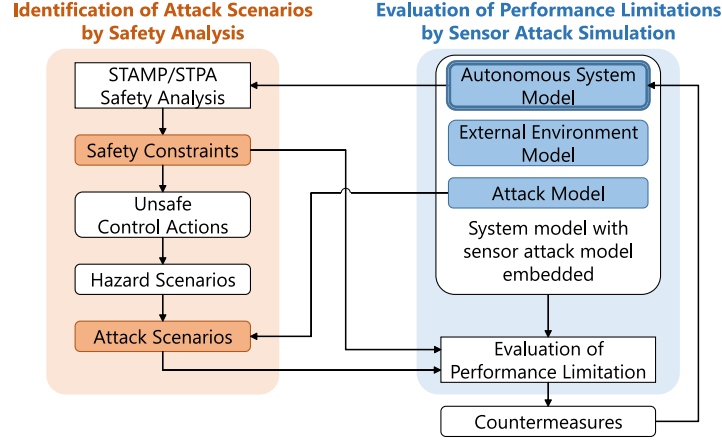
Identification of Attack Scenarios by Safety Analysis

Evaluation of Performance Limitations by Sensor Attack Simulation

STAMP/STPA Safety Analysis

Safety Constraints

Unsafe Control Actions

Hazard Scenarios

Attack Scenarios

Autonomous System Model

External Environment Model

Attack Model

System model with sensor attack model embedded

Evaluation of Performance Limitation

Countermeasures